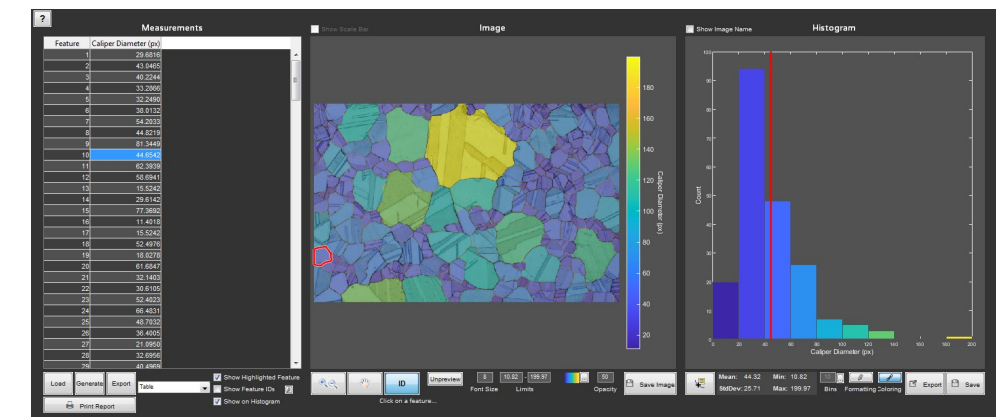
?

Measurements

| Feature | Caliper Diameter (px) |
|---|---|
| 1 | 29.6816 |
| 2 | 43.0465 |
| 3 | 40.2244 |
| 4 | 33.2866 |
| 5 | 32.2490 |
| 6 | 38.0132 |
| 7 | 54.2033 |
| 8 | 44.8219 |
| 9 | 81.3449 |
| 10 | 44.8542 |
| 11 | 62.3939 |
| 12 | 58.6941 |
| 13 | 15.5242 |
| 14 | 29.6142 |
| 15 | 77.3692 |
| 16 | 11.4018 |
| 17 | 15.5242 |
| 18 | 52.4976 |
| 19 | 18.0278 |
| 20 | 61.6847 |
| 21 | 32.1403 |
| 22 | 30.6105 |
| 23 | 52.4023 |
| 24 | 66.4831 |
| 25 | 46.7932 |
| 26 | 36.4005 |
| 27 | 21.0950 |
| 28 | 32.6956 |
| 29 | 40.4969 |

Load Generate Export Table

Show Highlighted Feature
Show Feature IDs
Show on Histogram

Print Report

Show Scale Bar

Image

180
160
140
120
100
80
60
40
20
Caliper Diameter (px)

ID Unpreview 8 10.82 - 199.97 50
Font Size Limits Opacity
Save Image
Click on a feature...

Show Image Name

Histogram

100
90
80
70
60
50
40
30
20
10
0
Count
0 20 40 60 80 100 120 140 160 180 200
Caliper Diameter (px)

Mean: 44.32 Min: 10.82
StdDev: 25.71 Max: 199.97
10 Bins Formatting Coloring Export Save